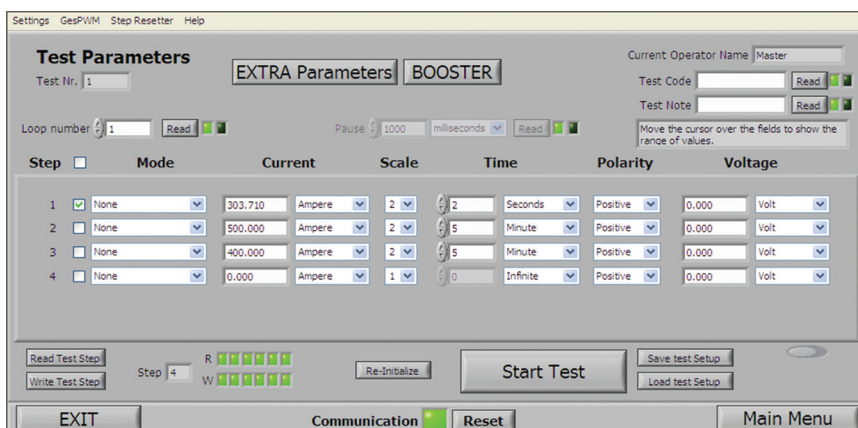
Settings GesPWM Step Resetter Help

Test Parameters

Test Nr. 1

EXTRA Parameters BOOSTER

Current Operator Name Master

Test Code Read

Test Note Read

Loop number 1 Read

Pause 1000 milliseconds Read

Move the cursor over the fields to show the range of values.

| Step | | Mode | Current | | Scale | Time | | Polarity | Voltage | |
|---|---|---|---|---|---|---|---|---|---|---|
| 1 | ✓ | None | 303.710 | Ampere | 2 | 2 | Seconds | Positive | 0.000 | Volt |
| 2 | | None | 500.000 | Ampere | 2 | 5 | Minute | Positive | 0.000 | Volt |
| 3 | | None | 400.000 | Ampere | 2 | 5 | Minute | Positive | 0.000 | Volt |
| 4 | | None | 0.000 | Ampere | 1 | 0 | Infinite | Positive | 0.000 | Volt |

Read Test Step

Write Test Step

Step 4

R

W

Re-Initialize

Start Test

Save test Setup

Load test Setup

EXIT

Communication

Reset

Main Menu